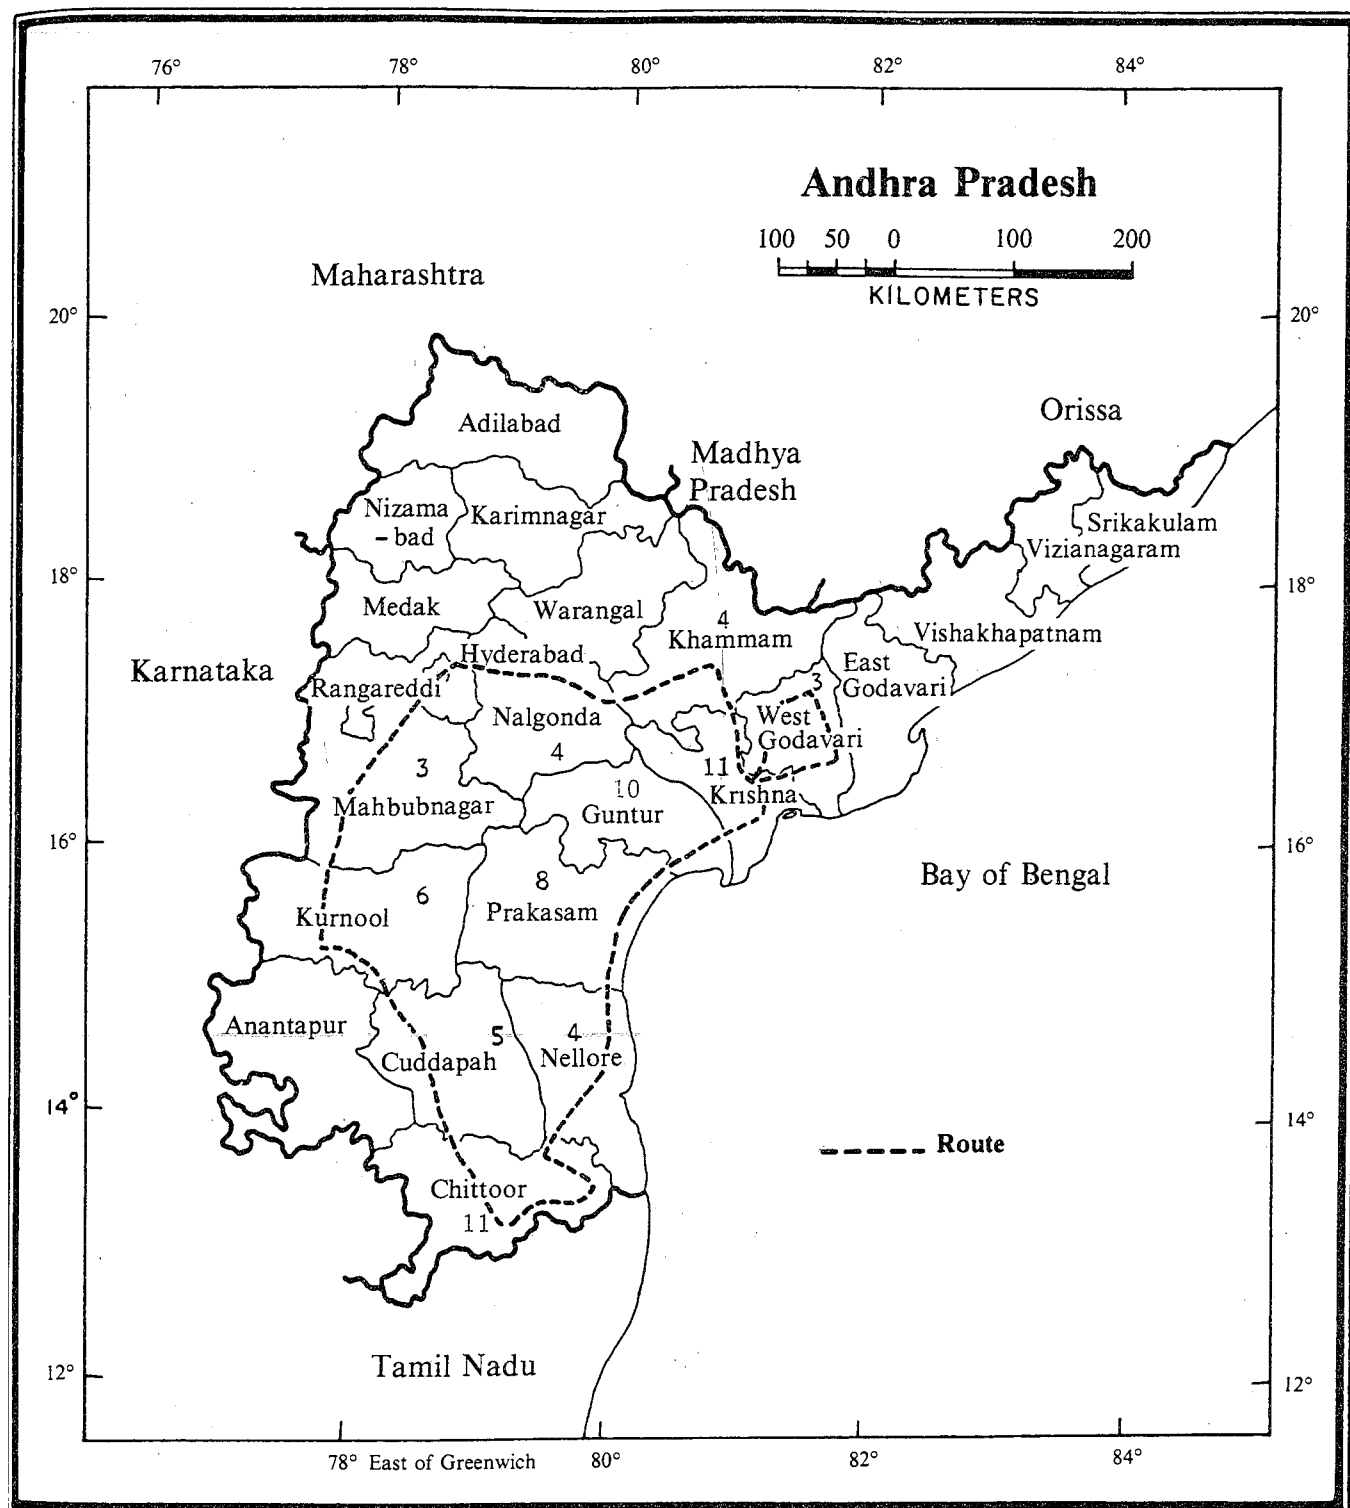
76° 78° 80° 82° 84°

Andhra Pradesh

100 50 0 100 200
KILOMETERS

Maharashtra

20° 20°

Orissa

Adilabad

Madhya Pradesh

Nizama-bad

Karimnagar

Srikakulam

Vizianagaram

18° 18°

Medak

Warangal

4
Khammam

Vishakhapatnam

Karnataka

Hyderabad

East Godavari

Rangareddi

3

Nalgonda

West Godavari

3

4

10

11

Mahbubnagar

Krishna

Guntur

16° 16°

8

Bay of Bengal

6

Kurnool

Prakasam

Anantapur

5

4

Cuddapah

Nellore

14° 14°

Route

Chittoor

11

Tamil Nadu

12° 12°

78° East of Greenwich 80° 82° 84°